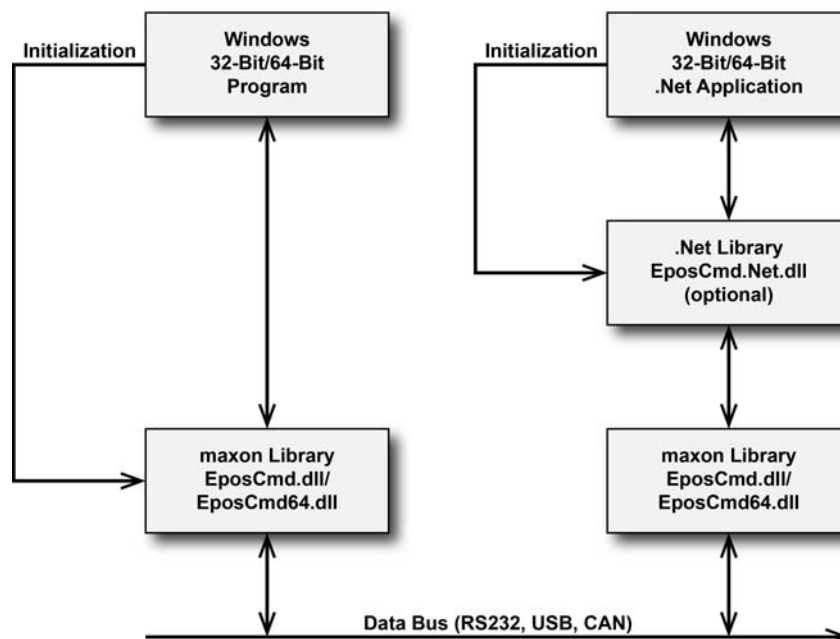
Initialization

Windows
32-Bit/64-Bit
Program

Initialization

Windows
32-Bit/64-Bit
.Net Application

.Net Library
EposCmd.Net.dll
(optional)

maxon Library
EposCmd.dll/
EposCmd64.dll

maxon Library
EposCmd.dll/
EposCmd64.dll

Data Bus (RS232, USB, CAN)